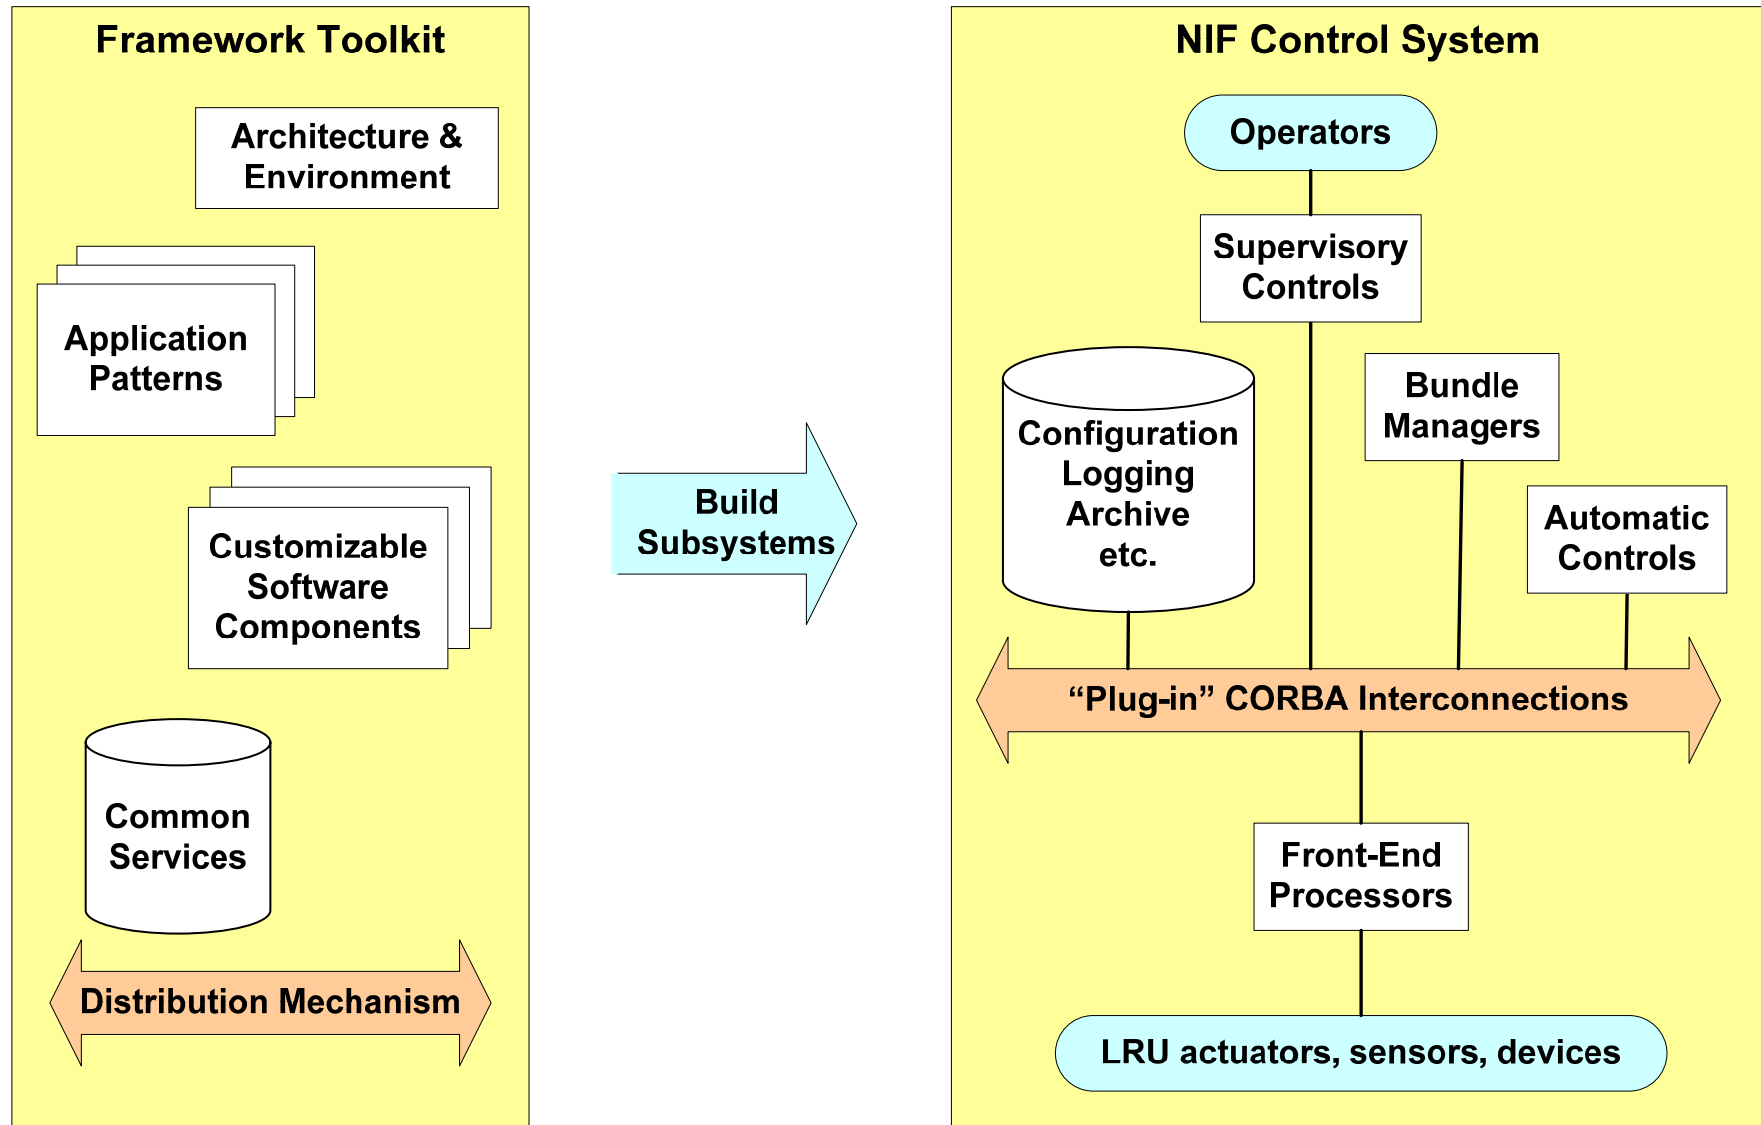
Framework Toolkit

Architecture & Environment

Application Patterns

Customizable Software Components

Common Services

Distribution Mechanism

Build Subsystems

NIF Control System

Operators

Supervisory Controls

Configuration Logging Archive etc.

Bundle Managers

Automatic Controls

“Plug-in” CORBA Interconnections

Front-End Processors

LRU actuators, sensors, devices